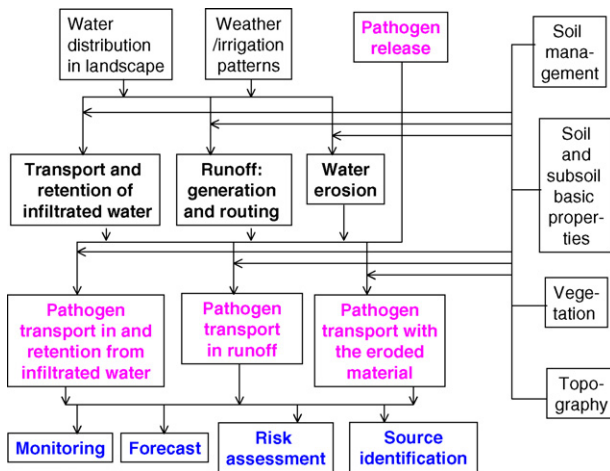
Water distribution in landscape

Weather /irrigation patterns

Pathogen release

Soil management

Soil and subsoil basic properties

Transport and retention of infiltrated water

Runoff: generation and routing

Water erosion

Pathogen transport in and retention from infiltrated water

Pathogen transport in runoff

Pathogen transport with the eroded material

Vegetation

Topography

Monitoring

Forecast

Risk assessment

Source identification